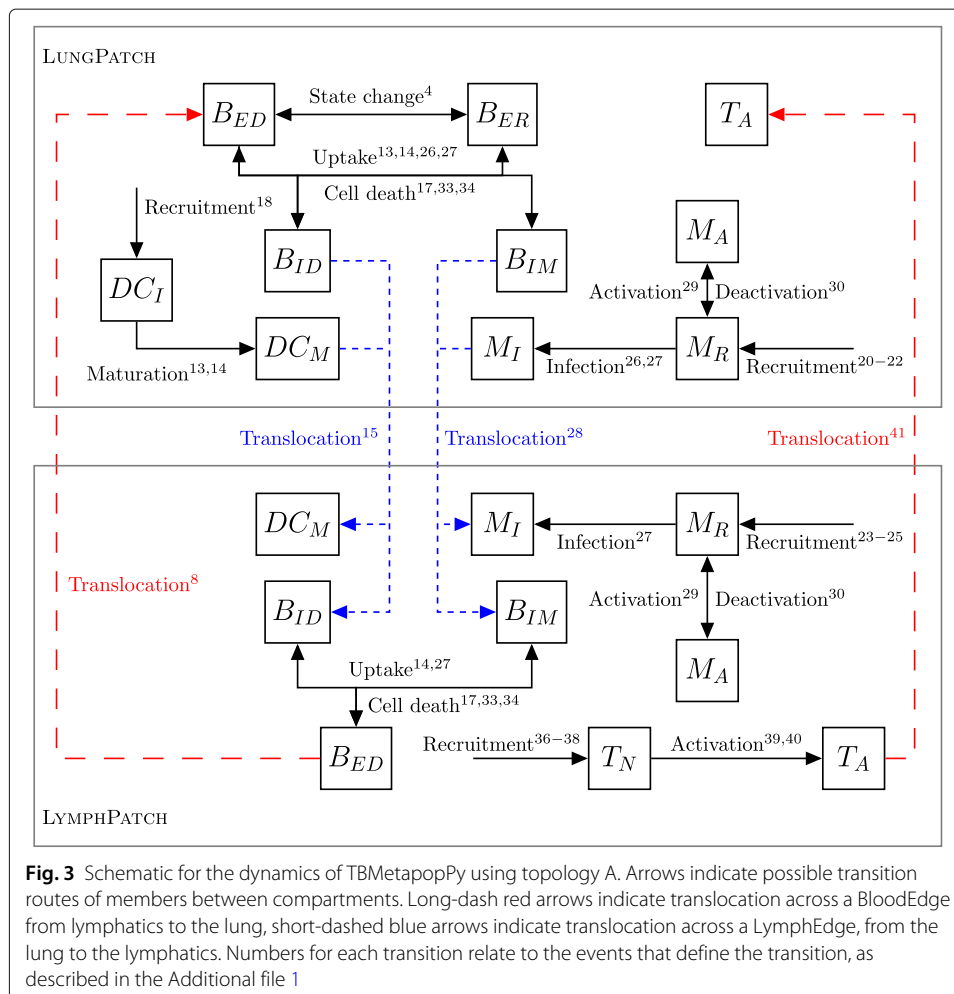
LungPatch

$B_{ED}$

State change$^{4}$

$B_{ER}$

$T_A$

Uptake$^{13,14,26,27}$

Cell death$^{17,33,34}$

Recruitment$^{18}$

$B_{ID}$

$B_{IM}$

$M_A$

$DC_I$

Activation$^{29}$

Deactivation$^{30}$

$DC_M$

$M_I$

$M_R$

Maturation$^{13,14}$

Infection$^{26,27}$

Recruitment$^{20-22}$

Translocation$^{15}$

Translocation$^{28}$

Translocation$^{41}$

$DC_M$

$M_I$

$M_R$

Infection$^{27}$

Recruitment$^{23-25}$

Translocation$^{8}$

$B_{ID}$

$B_{IM}$

Activation$^{29}$

Deactivation$^{30}$

$M_A$

Uptake$^{14,27}$

Cell death$^{17,33,34}$

Recruitment$^{36-38}$

$T_N$

Activation$^{39,40}$

$T_A$

$B_{ED}$

LymphPatch

Fig. 3 Schematic for the dynamics of TBMetapopPy using topology A. Arrows indicate possible transition routes of members between compartments. Long-dash red arrows indicate translocation across a BloodEdge from lymphatics to the lung, short-dashed blue arrows indicate translocation across a LymphEdge, from the lung to the lymphatics. Numbers for each transition relate to the events that define the transition, as described in the Additional file 1